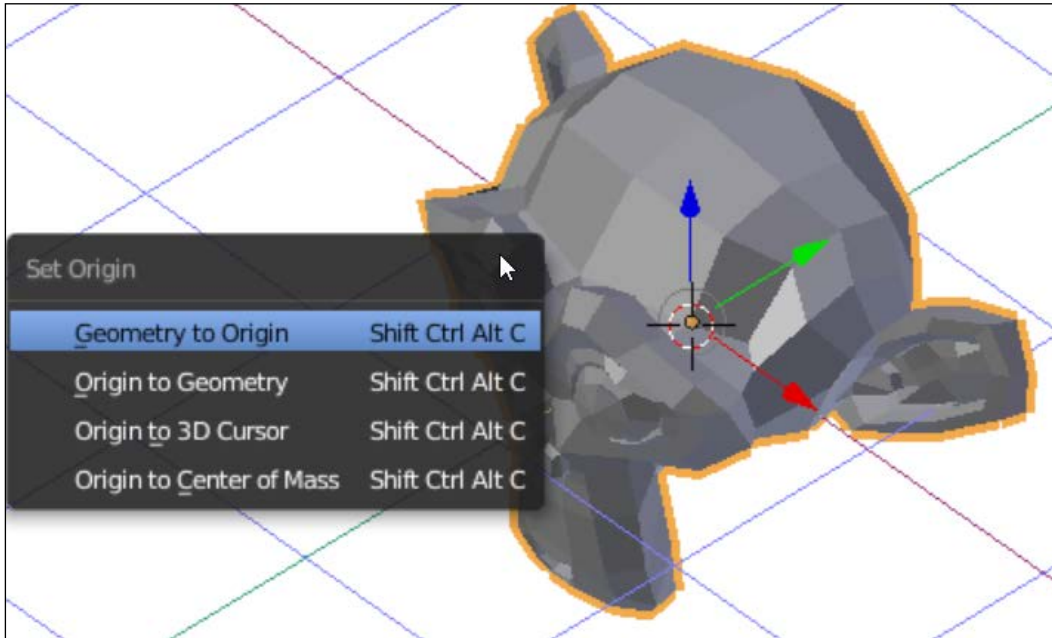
Set Origin

| | |
|---|---|
| Geometry to Origin | Shift Ctrl Alt C |
| Origin to Geometry | Shift Ctrl Alt C |
| Origin to 3D Cursor | Shift Ctrl Alt C |
| Origin to Center of Mass | Shift Ctrl Alt C |